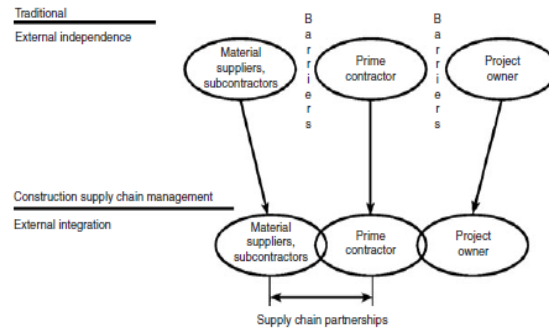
Traditional

External independence

Material suppliers, subcontractors

Barriers

Prime contractor

Barriers

Project owner

Construction supply chain management

External integration

Material suppliers, subcontractors

Prime contractor

Project owner

Supply chain partnerships